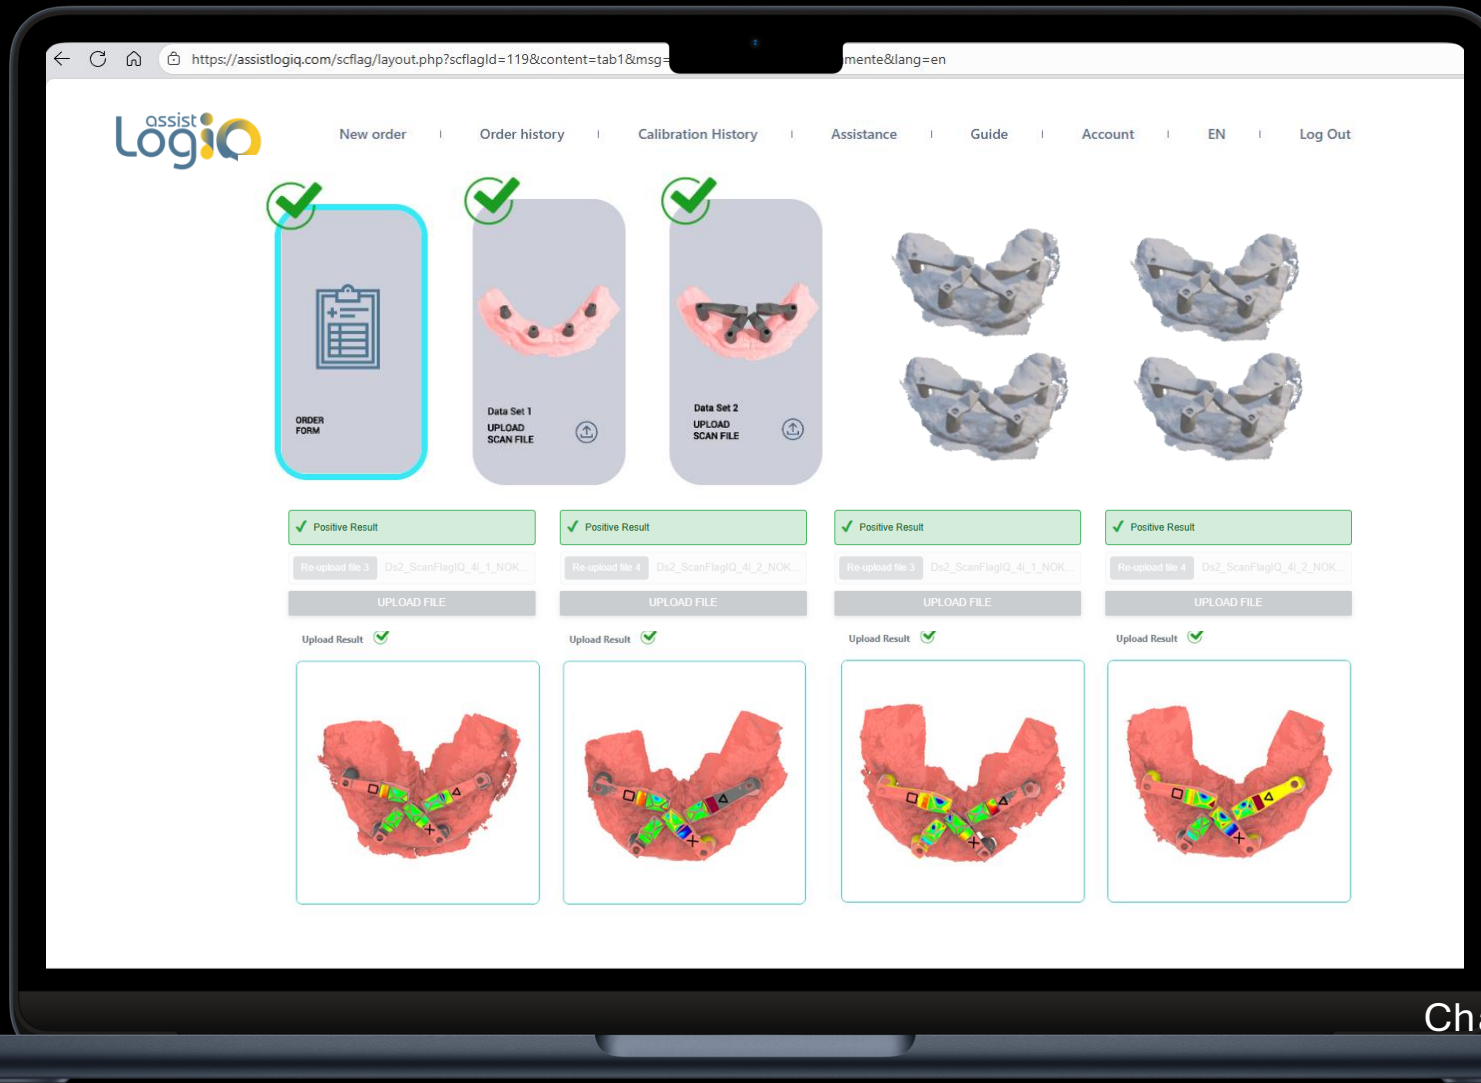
https://assistlogiq.com/scflag/layout.php?scflagId=119&content=tab1&msg=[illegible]mente&lang=en

assist LogiQ

New order | Order history | Calibration History | Assistance | Guide | Account | EN | Log Out

ORDER FORM

Data Set 1
UPLOAD SCAN FILE

Data Set 2
UPLOAD SCAN FILE

Positive Result
Re-upload file 3 Ds2_ScanFlagIQ_4I_1_NOK...
UPLOAD FILE
Upload Result

Positive Result
Re-upload file 4 Ds2_ScanFlagIQ_4I_2_NOK...
UPLOAD FILE
Upload Result

Positive Result
Re-upload file 3 Ds2_ScanFlagIQ_4I_1_NOK...
UPLOAD FILE
Upload Result

Positive Result
Re-upload file 4 Ds2_ScanFlagIQ_4I_2_NOK...
UPLOAD FILE
Upload Result

Ch